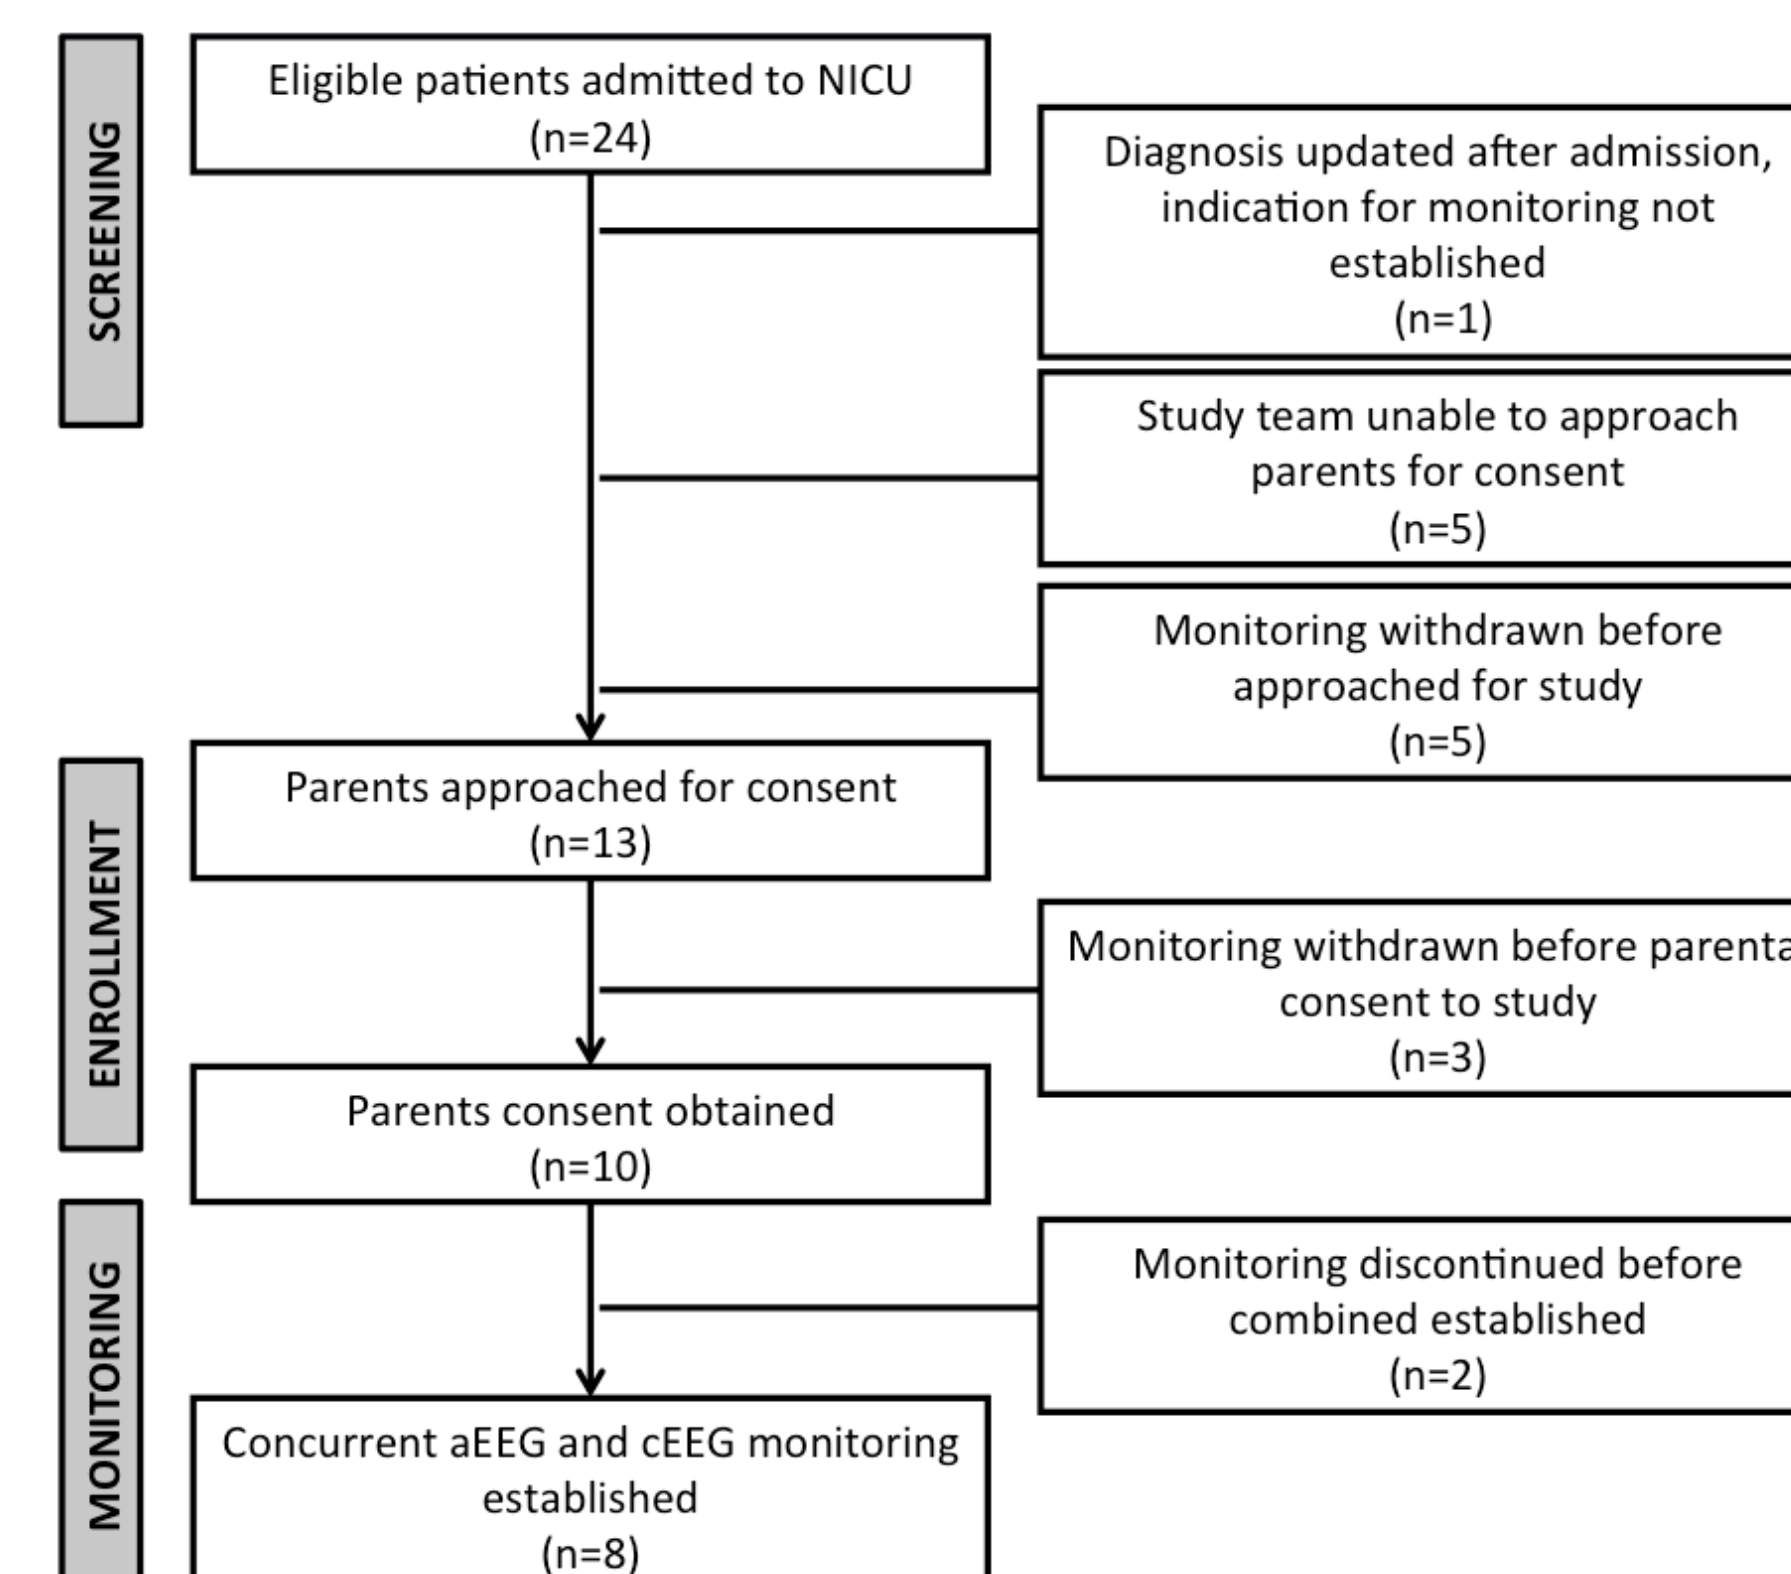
SCREENING

Eligible patients admitted to NICU (n=24)

Diagnosis updated after admission, indication for monitoring not established (n=1)

Study team unable to approach parents for consent (n=5)

Monitoring withdrawn before approached for study (n=5)

ENROLLMENT

Parents approached for consent (n=13)

Monitoring withdrawn before parenta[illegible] consent to study (n=3)

Parents consent obtained (n=10)

MONITORING

Monitoring discontinued before combined established (n=2)

Concurrent aEEG and cEEG monitoring established (n=8)